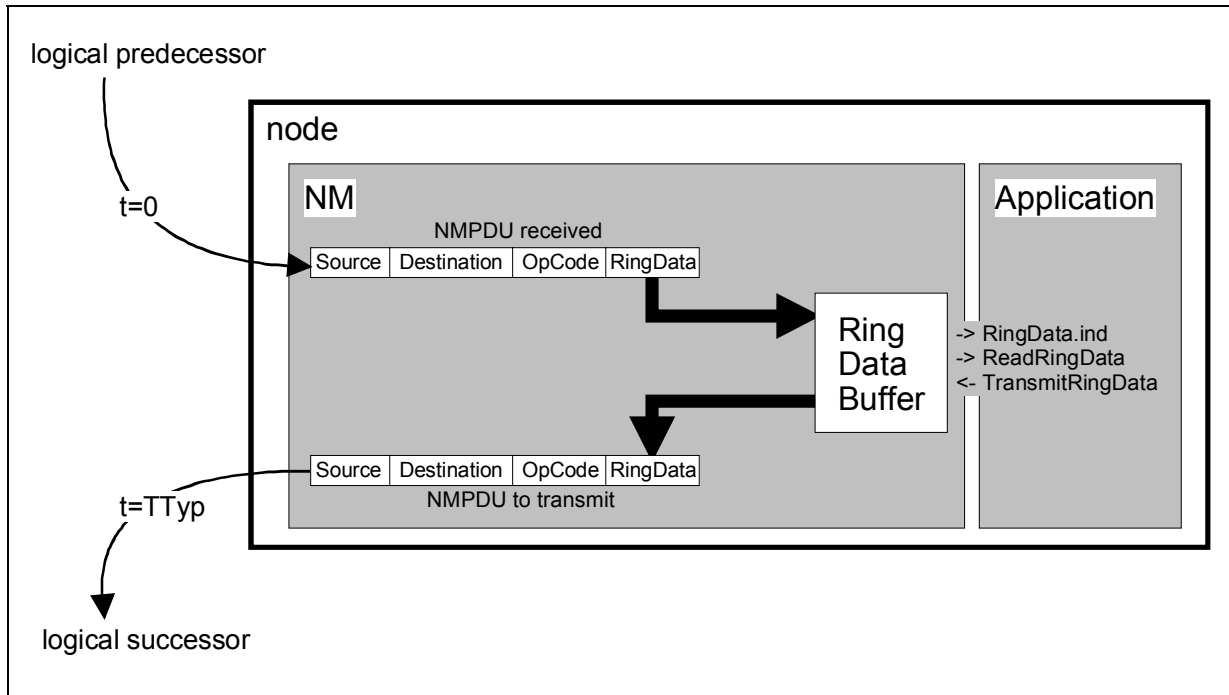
logical predecessor

node

t=0

NM

Application

NMPDU received

| Source | Destination | OpCode | RingData |
|---|---|---|---|

Ring Data Buffer

-> RingData.ind
-> ReadRingData
<- TransmitRingData

| Source | Destination | OpCode | RingData |
|---|---|---|---|

NMPDU to transmit

t=TTyp

logical successor